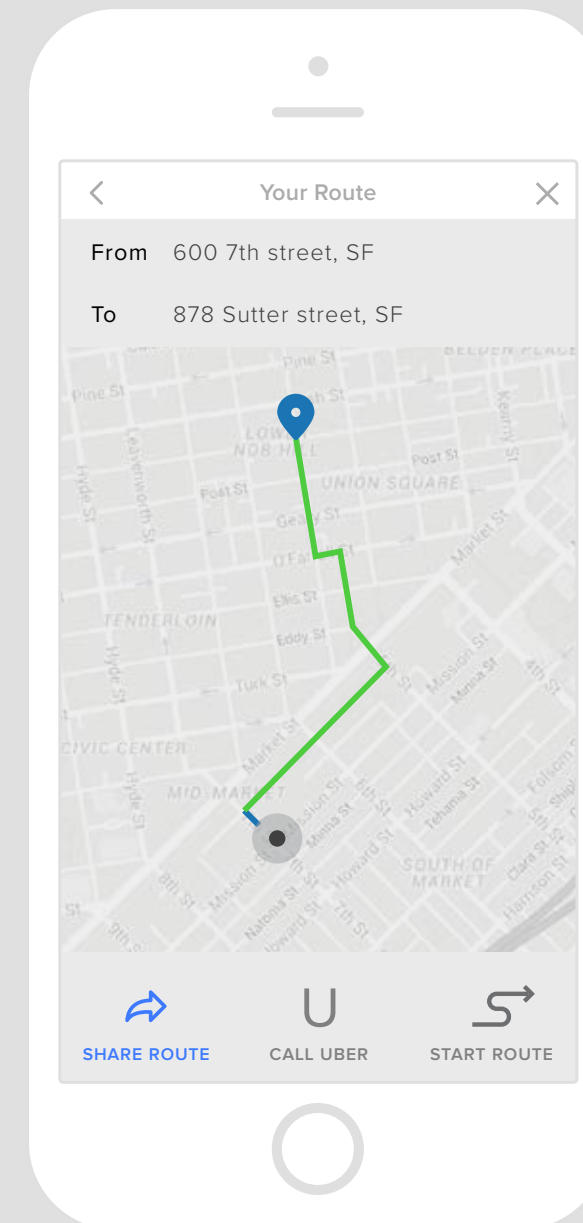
Your Route

From 600 7th street, SF

To 878 Sutter street, SF

Pine St
BELDEN PLACE
Pine St
LOWER NOB HILL
Kearny St
Leavenworth St
Hyde St
Post St
Post St
UNION SQUARE
Geary St
Kearny St
Market St
O'Farrell St
Ellis St
Eddy St
TENDERLOIN
Hyde St
Turk St
Mission St
Minna St
4th St
CIVIC CENTER
Market St
Hyde St
MID-MARKET
Mission St
Minna St
6th St
Howard St
Tehama St
Folsom St
5th St
8th St
Mission St
Natoma St
Howard St
7th St
SOUTH OF MARKET
Clara St
Harrison St
9th St

SHARE ROUTE
U
CALL UBER
START ROUTE